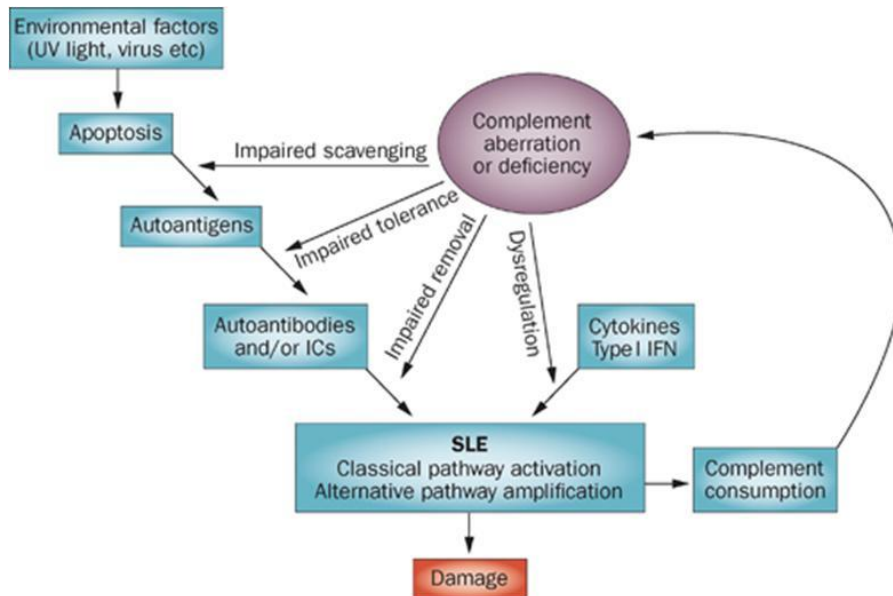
Environmental factors (UV light, virus etc)

Apoptosis

Complement aberration or deficiency

Impaired scavenging

Autoantigens

Impaired tolerance

Impaired removal

Dysregulation

Autoantibodies and/or ICs

Cytokines Type I IFN

SLE
Classical pathway activation
Alternative pathway amplification

Complement consumption

Damage